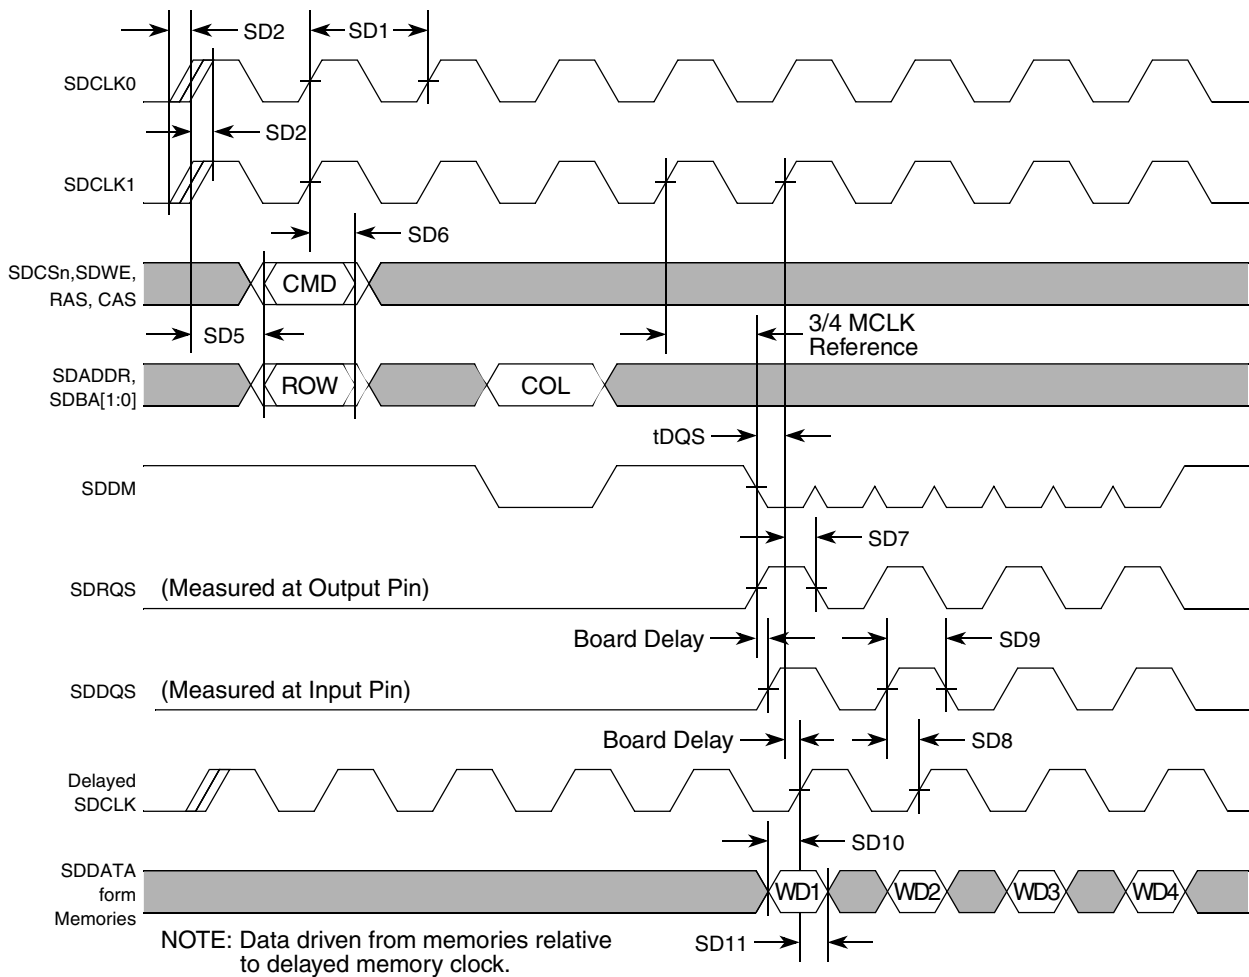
SD2
SD1
SDCLK0
SD2
SDCLK1
SD6
SDCSn,SDWE, RAS, CAS
CMD
SD5
3/4 MCLK Reference
SDADDR, SDBA[1:0]
ROW
COL
tDQS
SDDM
SD7
SDRQS (Measured at Output Pin)
Board Delay
SD9
SDDQS (Measured at Input Pin)
Board Delay
SD8
Delayed SDCLK
SD10
SDDATA form Memories
WD1
WD2
WD3
WD4
NOTE: Data driven from memories relative to delayed memory clock.
SD11